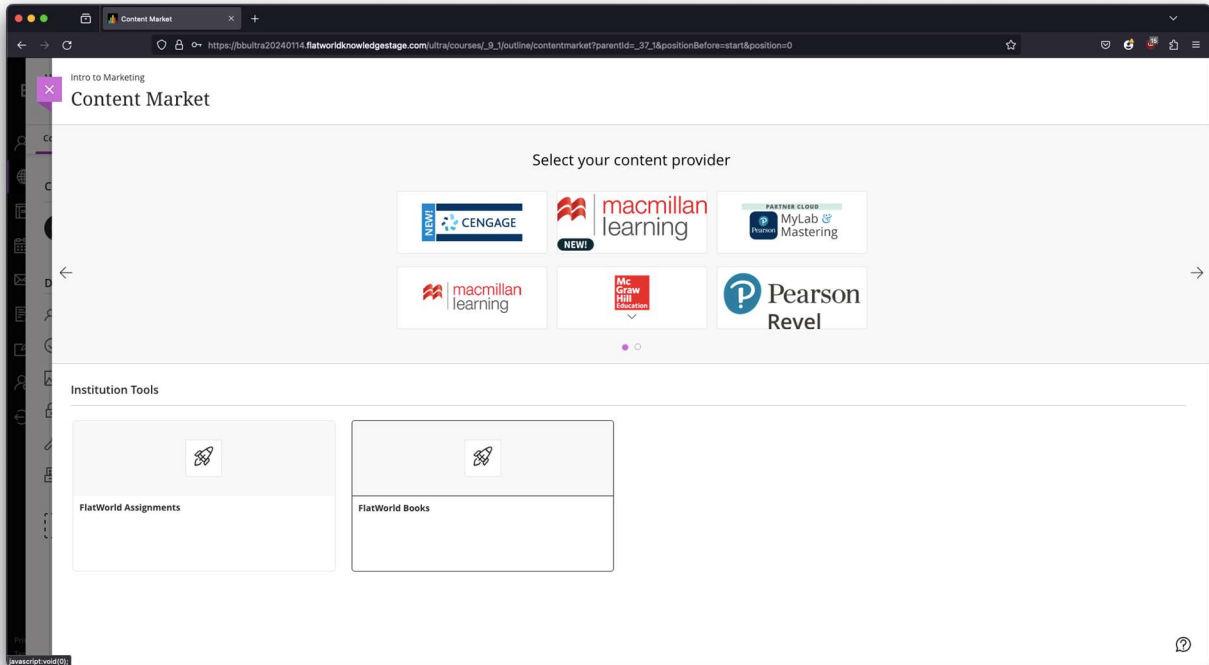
Content Market

https://bbultra20240114.flatworldknowledgestage.com/ultra/courses/_9_1/outline/contentmarket?parentId=_37_1&positionBefore=start&position=0

Intro to Marketing
Content Market

Select your content provider

NEW! CENGAGE

macmillan learning
NEW!

PARTNER CLOUD
MyLab & Mastering

macmillan learning

Mc Graw Hill Education

Pearson Revel

Institution Tools

FlatWorld Assignments

FlatWorld Books

javascript:void(0);